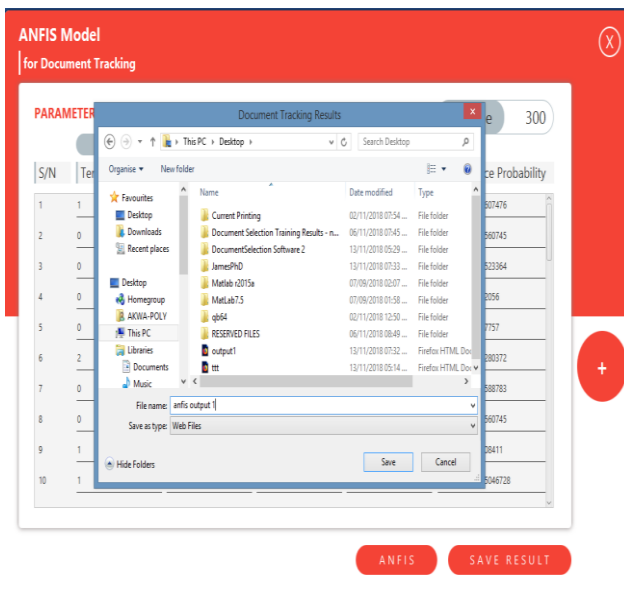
ANFIS Model
for Document Tracking

PARAMETER

e 300

S/N Ter ce Probability

1 1 507476
2 0 560745
3 0 523364
4 0 2056
5 0 7757
6 2 280372
7 0 588783
8 0 560745
9 1 28411
10 1 5046728

Document Tracking Results

This PC › Desktop ›

Search Desktop

Organise ▾ New folder

Favourites
Desktop
Downloads
Recent places

Desktop
Homegroup
AKWA-POLY
This PC
Libraries
Documents
Music

| Name | Date modified | Type |
|---|---|---|
| Current Printing | 02/11/2018 07:54 ... | File folder |
| Document Selection Training Results - n... | 06/11/2018 07:45 ... | File folder |
| DocumentSelection Software 2 | 13/11/2018 05:29 ... | File folder |
| JamesPhD | 13/11/2018 07:33 ... | File folder |
| Matlab r2015a | 07/09/2018 02:07 ... | File folder |
| MatLab7.5 | 07/09/2018 01:58 ... | File folder |
| qb64 | 02/11/2018 12:50 ... | File folder |
| RESERVED FILES | 06/11/2018 08:49 ... | File folder |
| output1 | 13/11/2018 07:32 ... | Firefox HTML Do |
| ttt | 13/11/2018 05:14 ... | Firefox HTML Do |

File name: anfis output 1
Save as type: Web Files

Hide Folders

Save Cancel

+

ANFIS SAVE RESULT